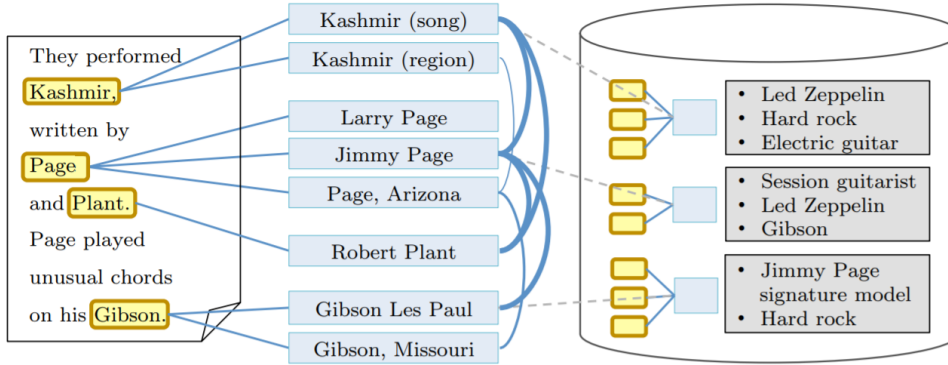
They performed Kashmir, written by Page and Plant. Page played unusual chords on his Gibson.

Kashmir (song)
Kashmir (region)
Larry Page
Jimmy Page
Page, Arizona
Robert Plant
Gibson Les Paul
Gibson, Missouri

- Led Zeppelin
- Hard rock
- Electric guitar

- Session guitarist
- Led Zeppelin
- Gibson

- Jimmy Page signature model
- Hard rock